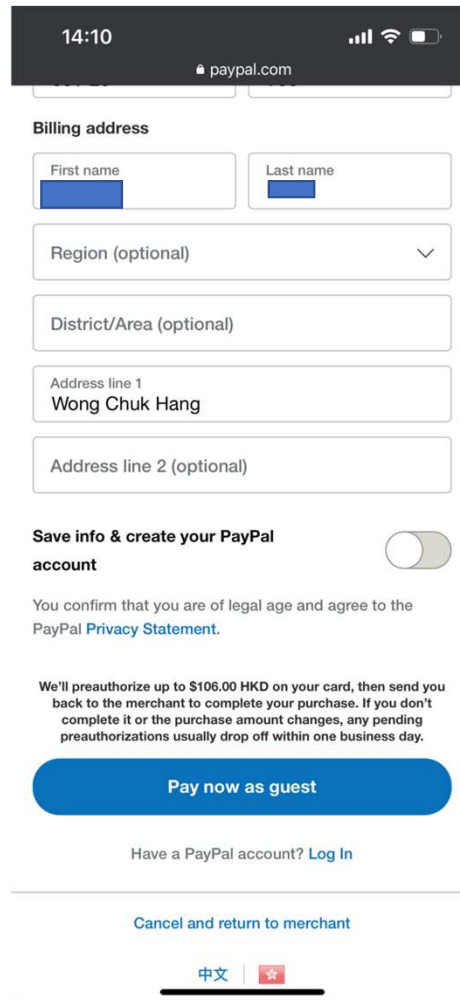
14:10
paypal.com

Billing address

First name

Last name

Region (optional)

District/Area (optional)

Address line 1
Wong Chuk Hang

Address line 2 (optional)

Save info & create your PayPal account

You confirm that you are of legal age and agree to the PayPal Privacy Statement.

We'll preauthorize up to $106.00 HKD on your card, then send you back to the merchant to complete your purchase. If you don't complete it or the purchase amount changes, any pending preauthorizations usually drop off within one business day.

Pay now as guest

Have a PayPal account? Log In

Cancel and return to merchant

中文